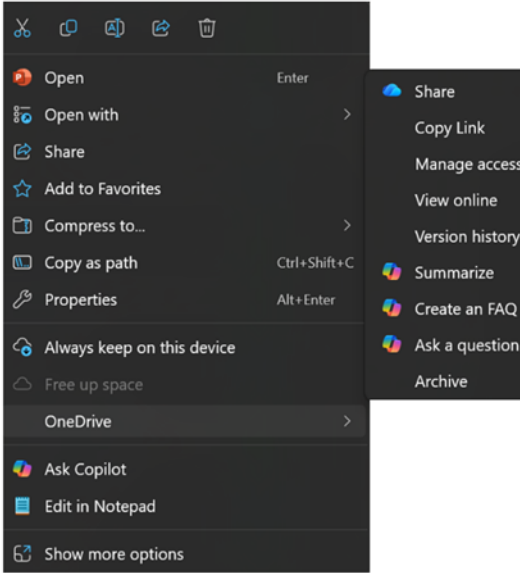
Open Enter
Open with
Share
Add to Favorites
Compress to...
Copy as path Ctrl+Shift+C
Properties Alt+Enter
Always keep on this device
Free up space
OneDrive
Ask Copilot
Edit in Notepad
Show more options

Share
Copy Link
Manage access
View online
Version history
Summarize
Create an FAQ
Ask a question
Archive